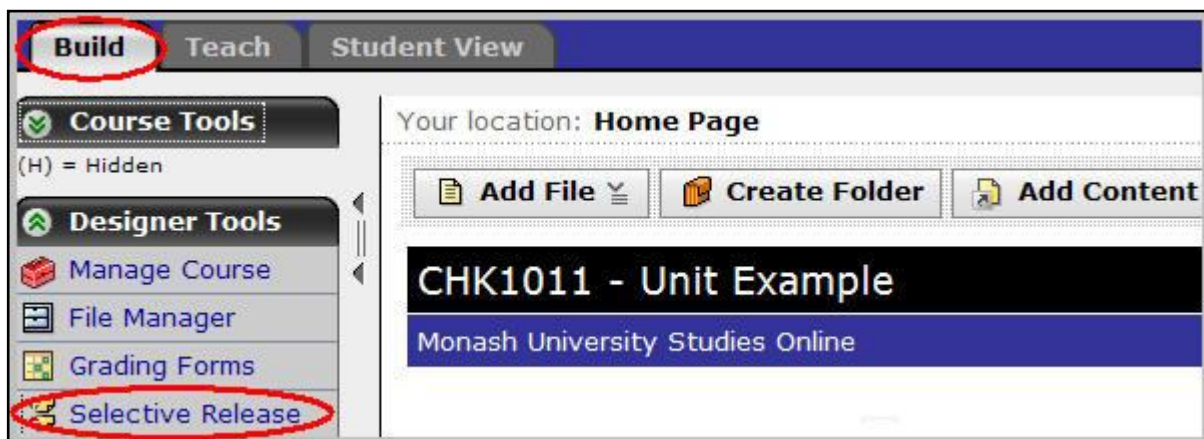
Build Teach Student View

Course Tools

(H) = Hidden

Designer Tools

Manage Course

File Manager

Grading Forms

Selective Release

Your location: Home Page

Add File

Create Folder

Add Content

CHK1011 - Unit Example

Monash University Studies Online